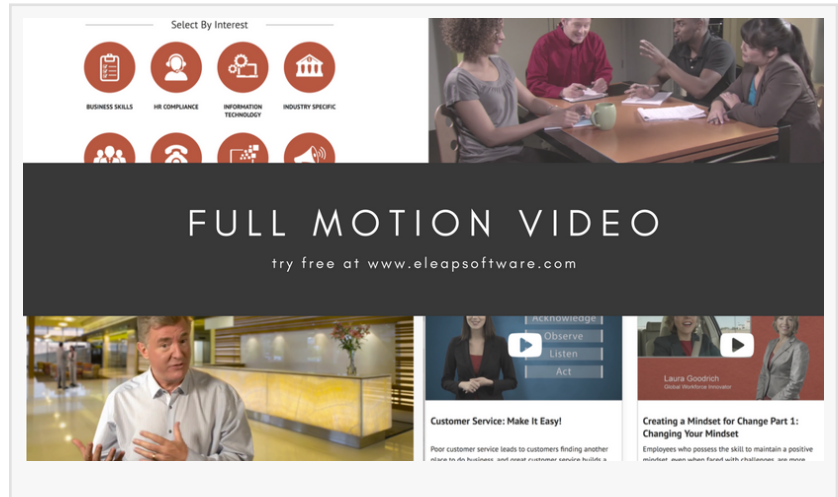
Select By Interest

BUSINESS SKILLS
HR COMPLIANCE
INFORMATION TECHNOLOGY
INDUSTRY SPECIFIC

FULL MOTION VIDEO

try free at www.eleapsoftware.com

Acknowledge
Observe
Listen
Act

Customer Service: Make It Easy!

Poor customer service leads to customers finding another place to do business, and great customer service builds a

Laura Goodrich
Global Workforce Innovator

Creating a Mindset for Change Part 1: Changing Your Mindset

Employees who possess the skill to maintain a positive mindset, even when faced with challenges, are more